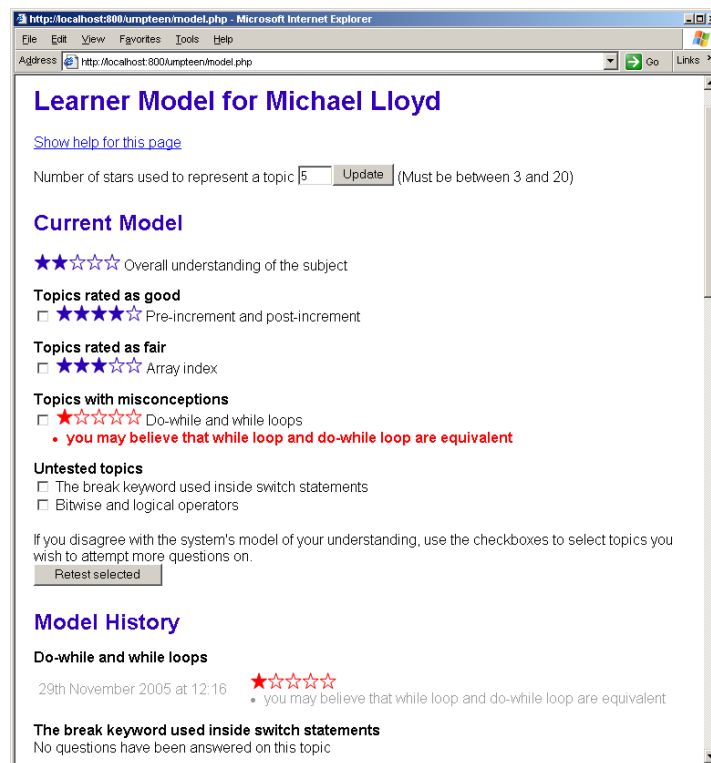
http://localhost:800/umpteen/model.php - Microsoft Internet Explorer

File Edit View Favorites Tools Help

Address http://localhost:800/umpteen/model.php Go Links

Learner Model for Michael Lloyd

Show help for this page

Number of stars used to represent a topic 5 Update (Must be between 3 and 20)

Current Model

★★☆☆☆ Overall understanding of the subject

Topics rated as good
☐ ★★★★☆ Pre-increment and post-increment

Topics rated as fair
☐ ★★★☆☆ Array index

Topics with misconceptions
☐ ★☆☆☆☆ Do-while and while loops
• you may believe that while loop and do-while loop are equivalent

Untested topics
☐ The break keyword used inside switch statements
☐ Bitwise and logical operators

If you disagree with the system's model of your understanding, use the checkboxes to select topics you wish to attempt more questions on.
Retest selected

Model History

Do-while and while loops
29th November 2005 at 12:16 ★☆☆☆☆
• you may believe that while loop and do-while loop are equivalent

The break keyword used inside switch statements
No questions have been answered on this topic